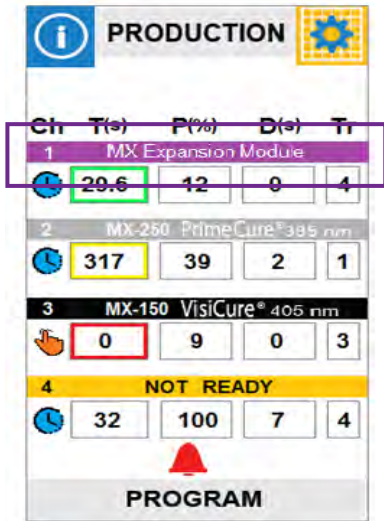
PRODUCTION

| Ch | T(s) | P(%) | D(s) | Tr |
|---|---|---|---|---|
| 1 | MX Expansion Module | | | |
| | 20.6 | 12 | 0 | 4 |
| 2 | MX-250 PrimeCure® 385 nm | | | |
| | 317 | 39 | 2 | 1 |
| 3 | MX-150 VisiCure® 405 nm | | | |
| | 0 | 9 | 0 | 3 |
| 4 | NOT READY | | | |
| | 32 | 100 | 7 | 4 |

PROGRAM